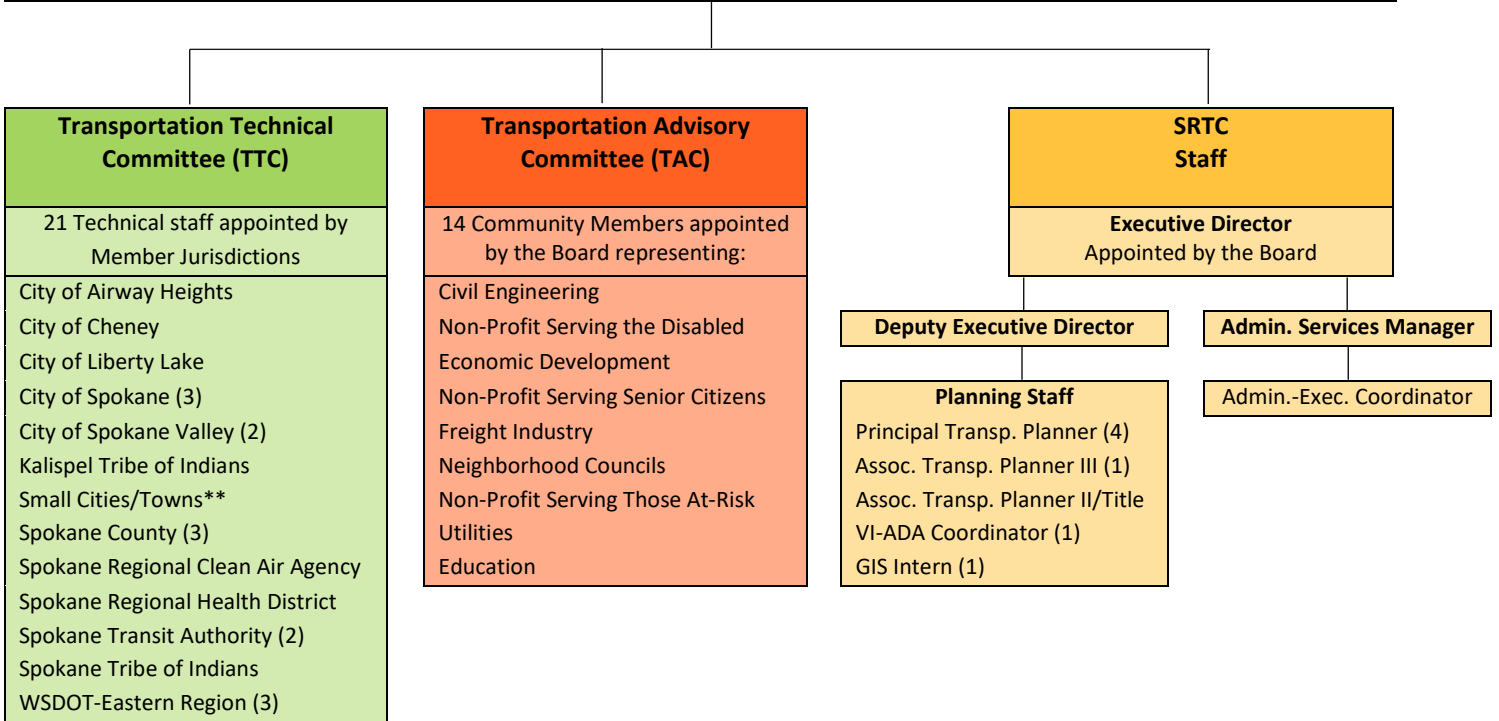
Transportation Technical Committee (TTC)

21 Technical staff appointed by Member Jurisdictions

City of Airway Heights
City of Cheney
City of Liberty Lake
City of Spokane (3)
City of Spokane Valley (2)
Kalispel Tribe of Indians
Small Cities/Towns**
Spokane County (3)
Spokane Regional Clean Air Agency
Spokane Regional Health District
Spokane Transit Authority (2)
Spokane Tribe of Indians
WSDOT-Eastern Region (3)

Transportation Advisory Committee (TAC)

14 Community Members appointed by the Board representing:

Civil Engineering
Non-Profit Serving the Disabled
Economic Development
Non-Profit Serving Senior Citizens
Freight Industry
Neighborhood Councils
Non-Profit Serving Those At-Risk
Utilities
Education

SRTC Staff

Executive Director
Appointed by the Board

Deputy Executive Director

Planning Staff
Principal Transp. Planner (4)
Assoc. Transp. Planner III (1)
Assoc. Transp. Planner II/Title VI-ADA Coordinator (1)
GIS Intern (1)

Admin. Services Manager

Admin.-Exec. Coordinator